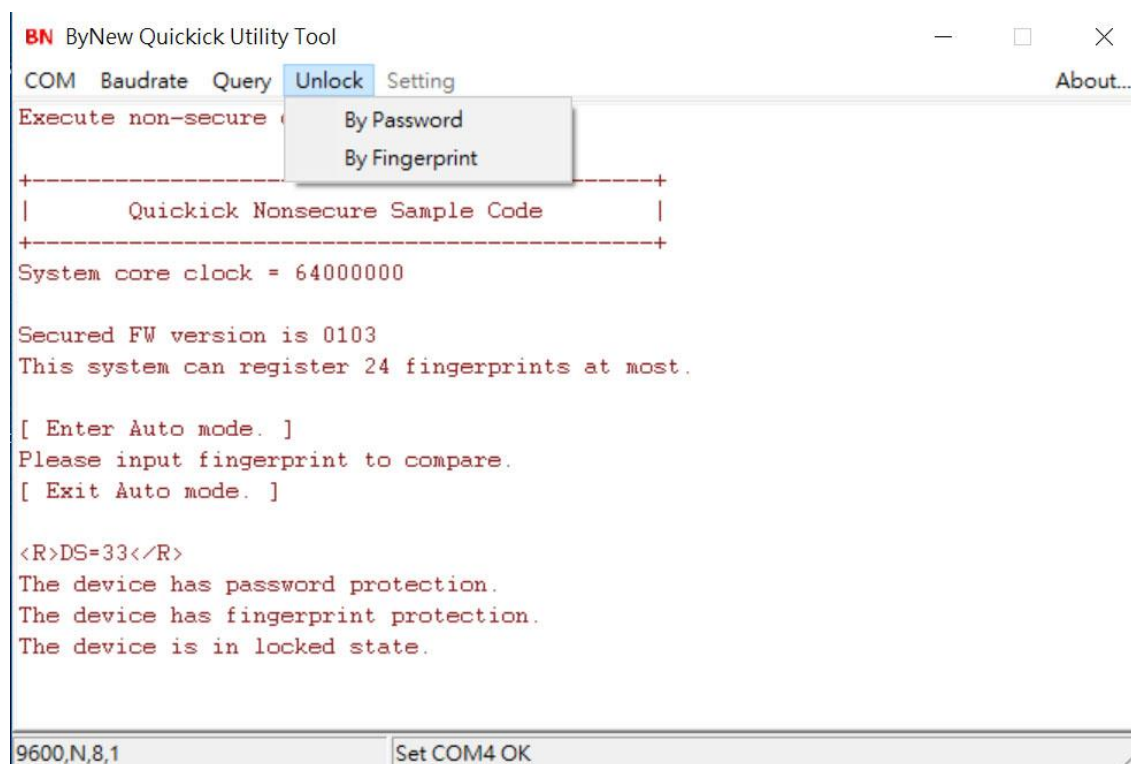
BN ByNew Quickick Utility Tool

COM Baudrate Query Unlock Setting About...

Execute non-secure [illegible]

By Password
By Fingerprint

+-----------------------------------------------+
| Quickick Nonsecure Sample Code |
+-----------------------------------------------+
System core clock = 64000000

Secured FW version is 0103
This system can register 24 fingerprints at most.

[ Enter Auto mode. ]
Please input fingerprint to compare.
[ Exit Auto mode. ]

<R>DS=33</R>
The device has password protection.
The device has fingerprint protection.
The device is in locked state.

9600,N,8,1 Set COM4 OK